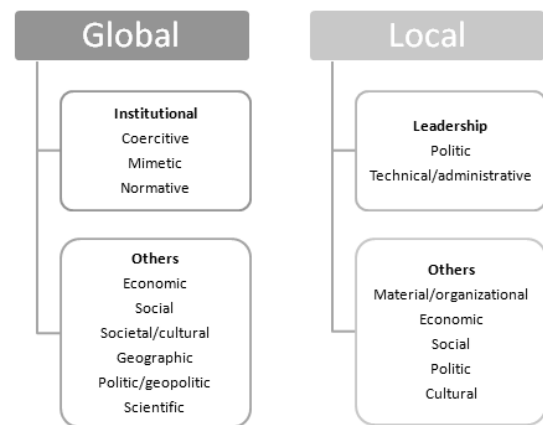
Global

Institutional
Coercitive
Mimetic
Normative

Others
Economic
Social
Societal/cultural
Geographic
Politic/geopolitic
Scientific

Local

Leadership
Politic
Technical/administrative

Others
Material/organizational
Economic
Social
Politic
Cultural